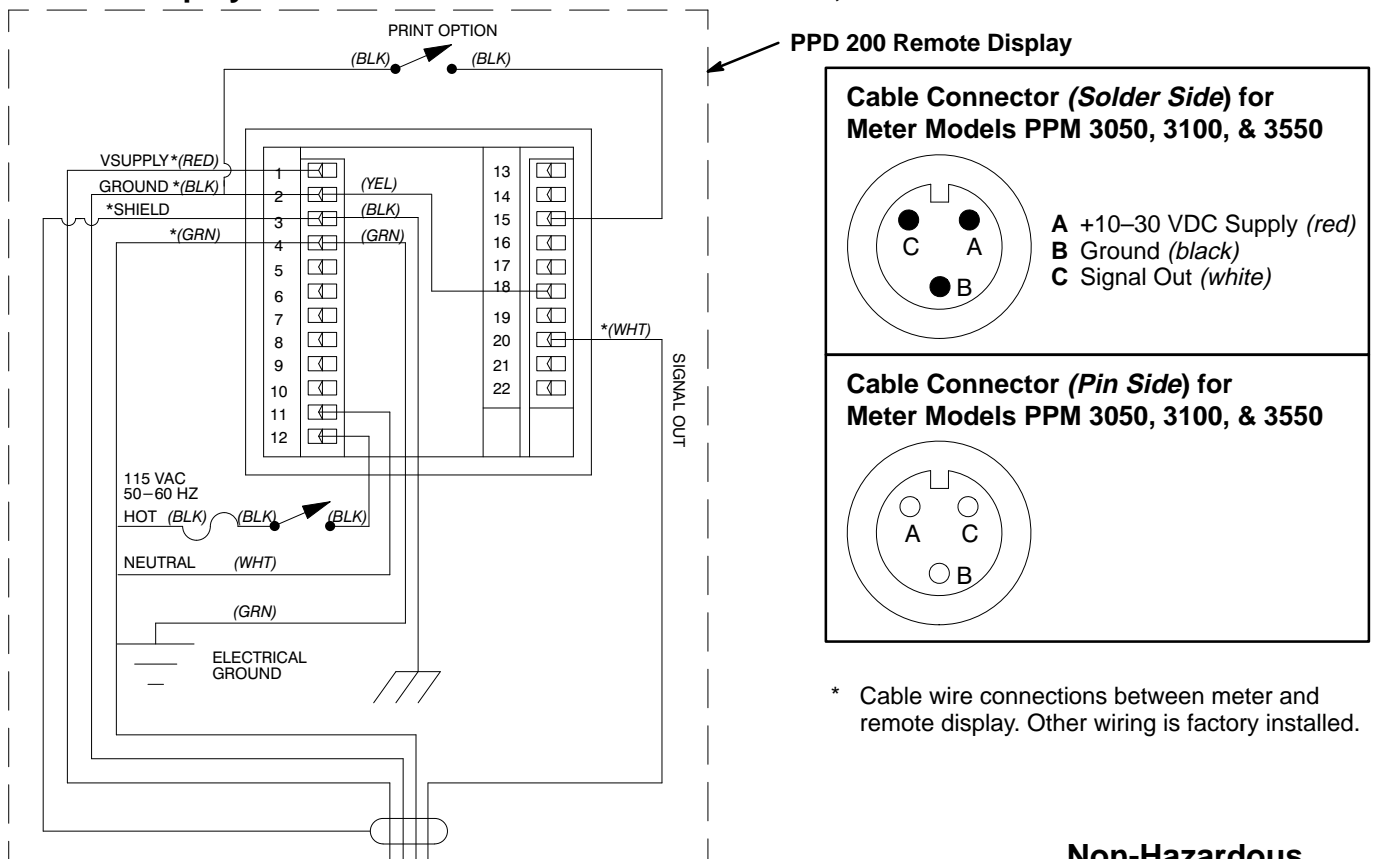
PRINT OPTION
(BLK) (BLK)
PPD 200 Remote Display
VSUPPLY *(RED)
GROUND *(BLK)
*SHIELD
*(GRN)
1
2
3
4
5
6
7
8
9
10
11
12
(YEL)
(BLK)
(GRN)
13
14
15
16
17
18
19
20
21
22
*(WHT)
SIGNAL OUT
115 VAC
50–60 HZ
HOT (BLK) (BLK) (BLK)
NEUTRAL (WHT)
(GRN)
ELECTRICAL GROUND

Cable Connector (Solder Side) for Meter Models PPM 3050, 3100, & 3550

C A B

A +10–30 VDC Supply (red)
B Ground (black)
C Signal Out (white)

Cable Connector (Pin Side) for Meter Models PPM 3050, 3100, & 3550

A C B

* Cable wire connections between meter and remote display. Other wiring is factory installed.

Non-Hazardous